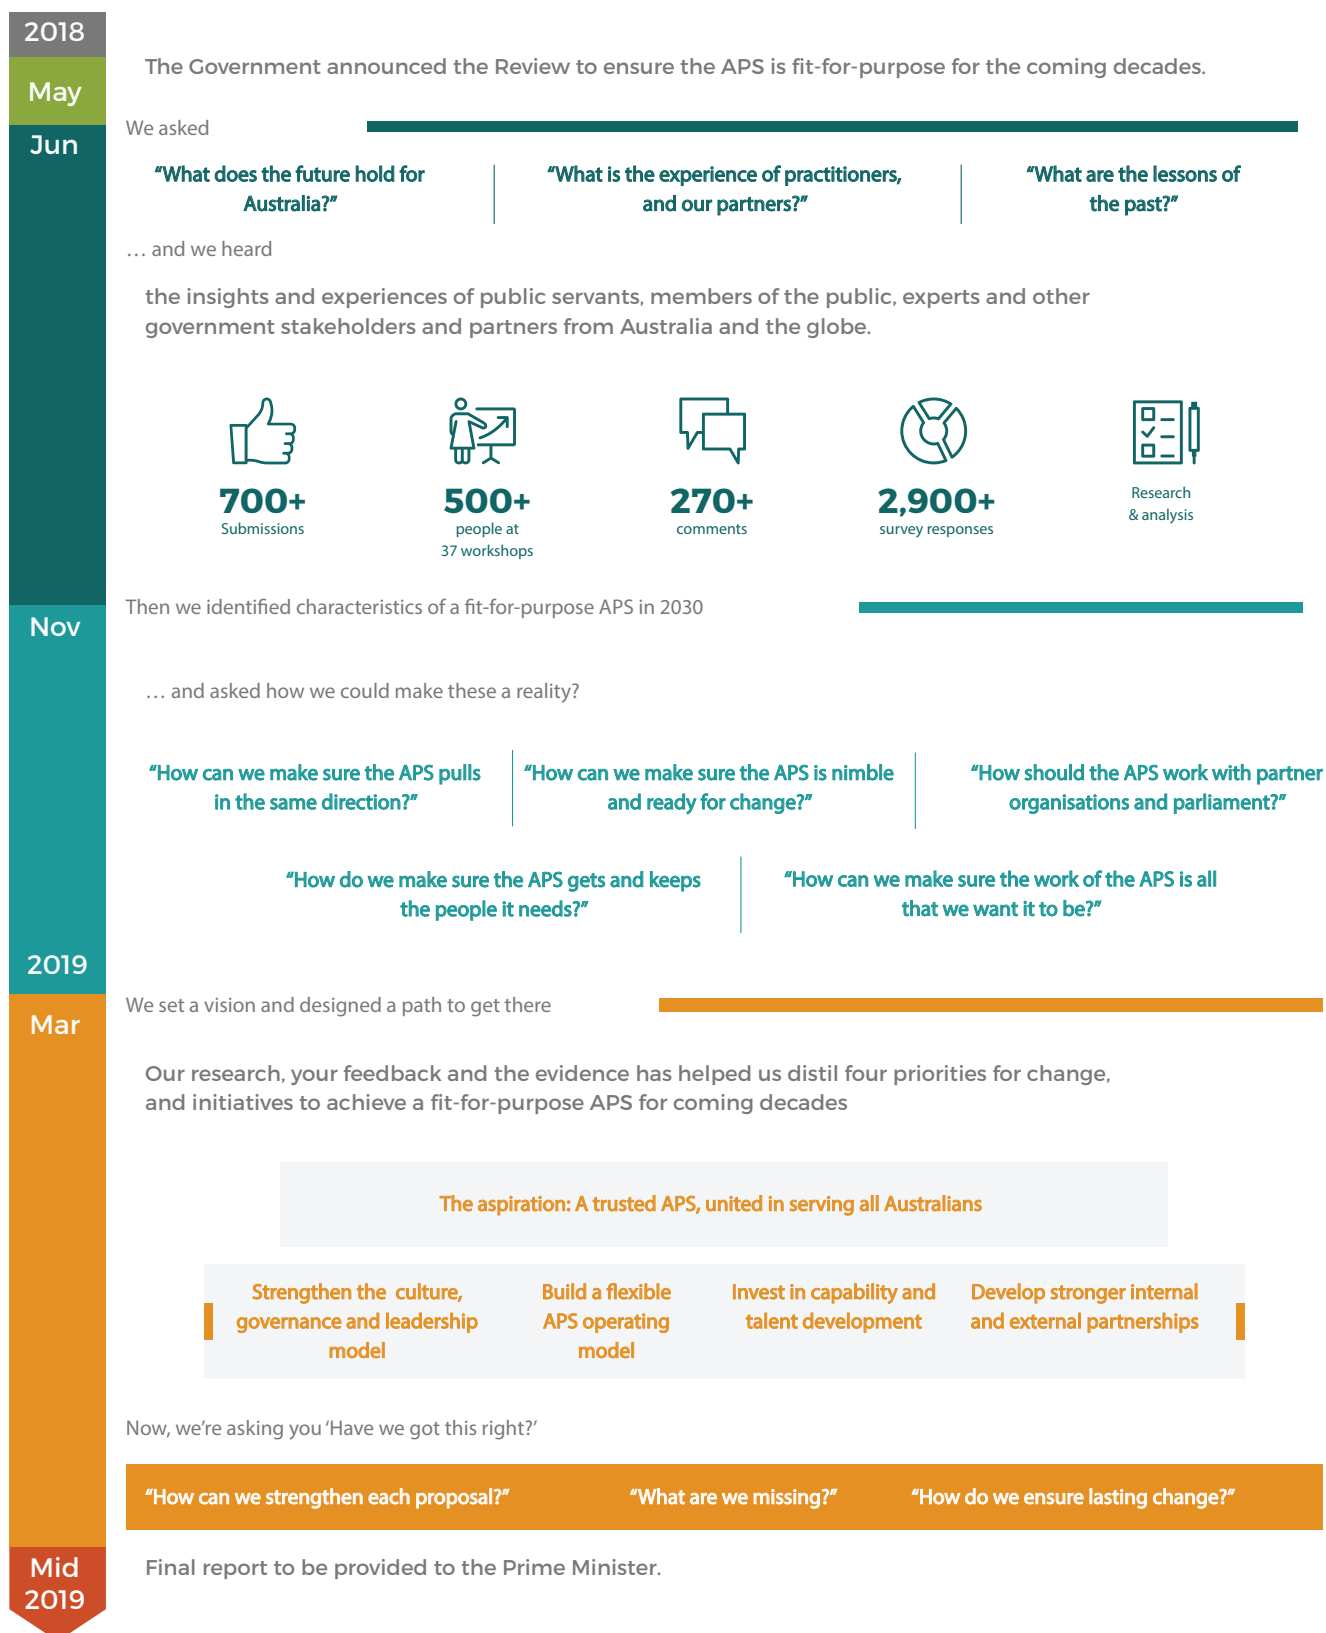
2018

May

The Government announced the Review to ensure the APS is fit-for-purpose for the coming decades.

Jun

We asked

"What does the future hold for Australia?"

"What is the experience of practitioners, and our partners?"

"What are the lessons of the past?"

… and we heard

the insights and experiences of public servants, members of the public, experts and other government stakeholders and partners from Australia and the globe.

700+
Submissions

500+
people at
37 workshops

270+
comments

2,900+
survey responses

Research
& analysis

Nov

Then we identified characteristics of a fit-for-purpose APS in 2030

… and asked how we could make these a reality?

"How can we make sure the APS pulls in the same direction?"

"How can we make sure the APS is nimble and ready for change?"

"How should the APS work with partner organisations and parliament?"

"How do we make sure the APS gets and keeps the people it needs?"

"How can we make sure the work of the APS is all that we want it to be?"

2019

Mar

We set a vision and designed a path to get there

Our research, your feedback and the evidence has helped us distil four priorities for change, and initiatives to achieve a fit-for-purpose APS for coming decades

The aspiration: A trusted APS, united in serving all Australians

Strengthen the culture, governance and leadership model

Build a flexible APS operating model

Invest in capability and talent development

Develop stronger internal and external partnerships

Now, we're asking you 'Have we got this right?'

"How can we strengthen each proposal?"

"What are we missing?"

"How do we ensure lasting change?"

Mid
2019

Final report to be provided to the Prime Minister.